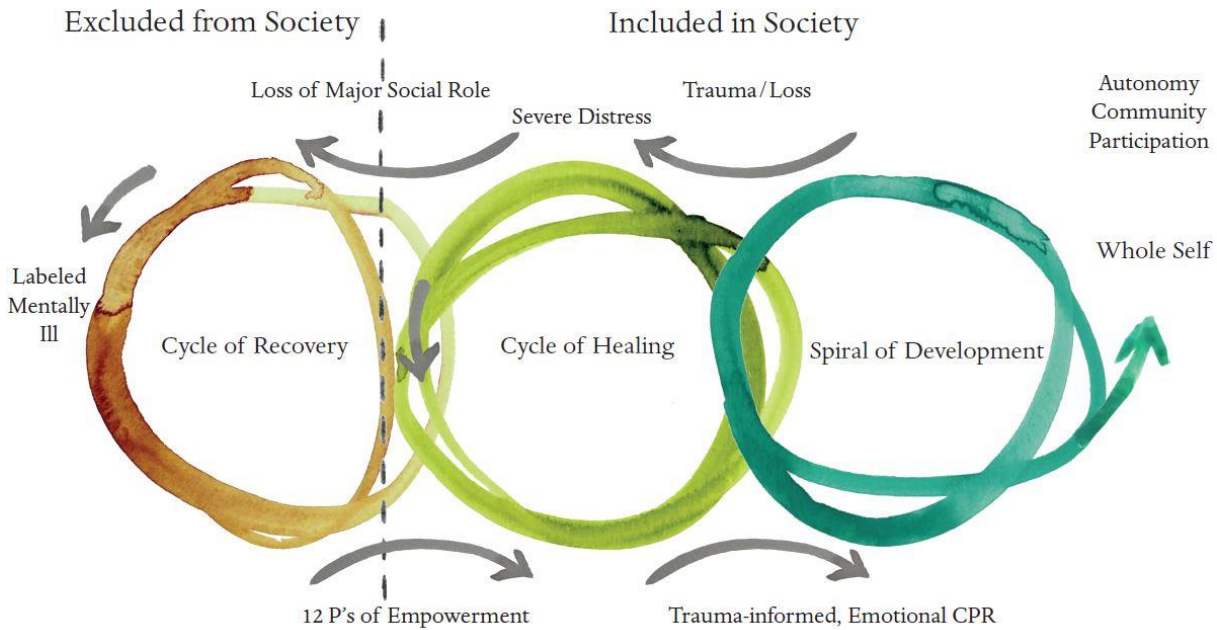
Excluded from Society

Included in Society

Loss of Major Social Role

Trauma/Loss

Severe Distress

Autonomy
Community
Participation

Whole Self

Labeled
Mentally
Ill

Cycle of Recovery

Cycle of Healing

Spiral of Development

12 P's of Empowerment

Trauma-informed, Emotional CPR